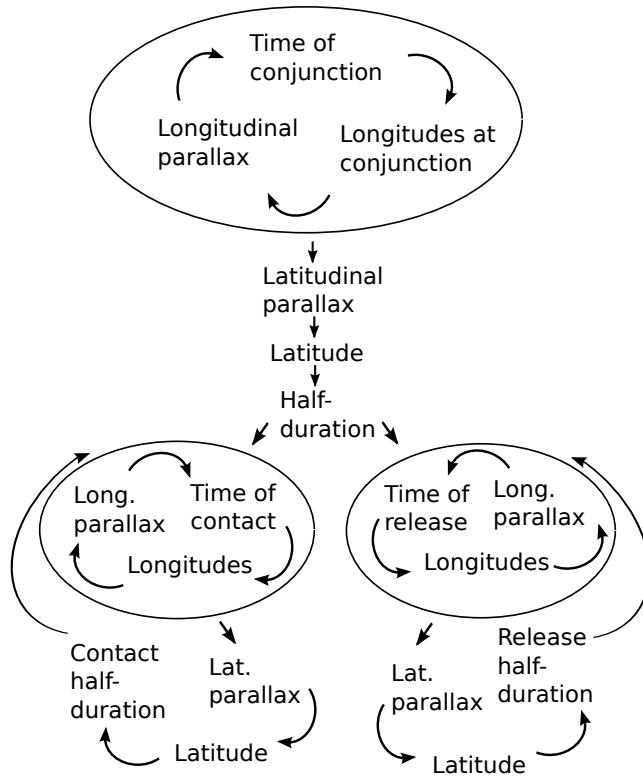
Time of conjunction

Longitudes at conjunction

Longitudinal parallax

Latitudinal parallax

Latitude

Half-duration

Long. parallax

Time of contact

Longitudes

Time of release

Long. parallax

Longitudes

Contact half-duration

Lat. parallax

Latitude

Lat. parallax

Release half-duration

Latitude